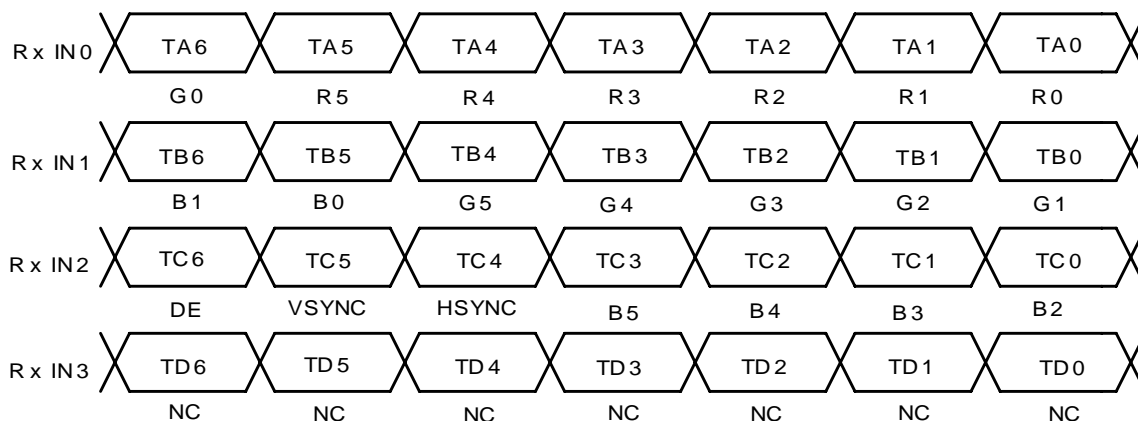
Rx IN0 TA6 TA5 TA4 TA3 TA2 TA1 TA0
G0 R5 R4 R3 R2 R1 R0

Rx IN1 TB6 TB5 TB4 TB3 TB2 TB1 TB0
B1 B0 G5 G4 G3 G2 G1

Rx IN2 TC6 TC5 TC4 TC3 TC2 TC1 TC0
DE VSYNC HSYNC B5 B4 B3 B2

Rx IN3 TD6 TD5 TD4 TD3 TD2 TD1 TD0
NC NC NC NC NC NC NC